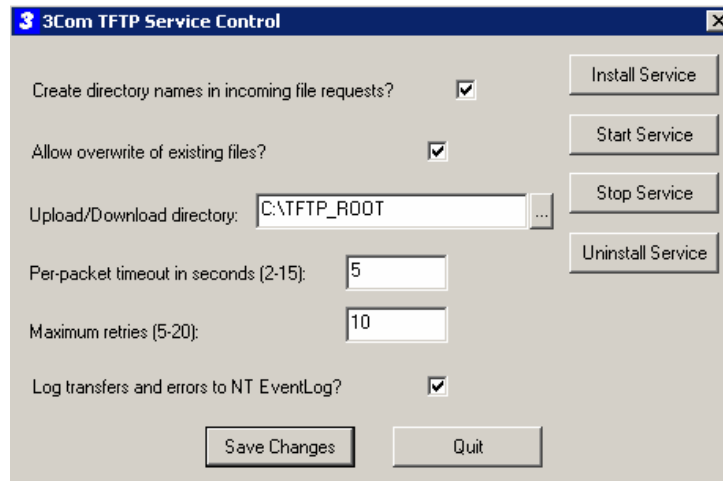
3 3Com TFTP Service Control

Create directory names in incoming file requests?

Allow overwrite of existing files?

Upload/Download directory: C:\TFTP_ROOT ...

Per-packet timeout in seconds (2-15): 5

Maximum retries (5-20): 10

Log transfers and errors to NT EventLog?

Save Changes

Quit

Install Service

Start Service

Stop Service

Uninstall Service